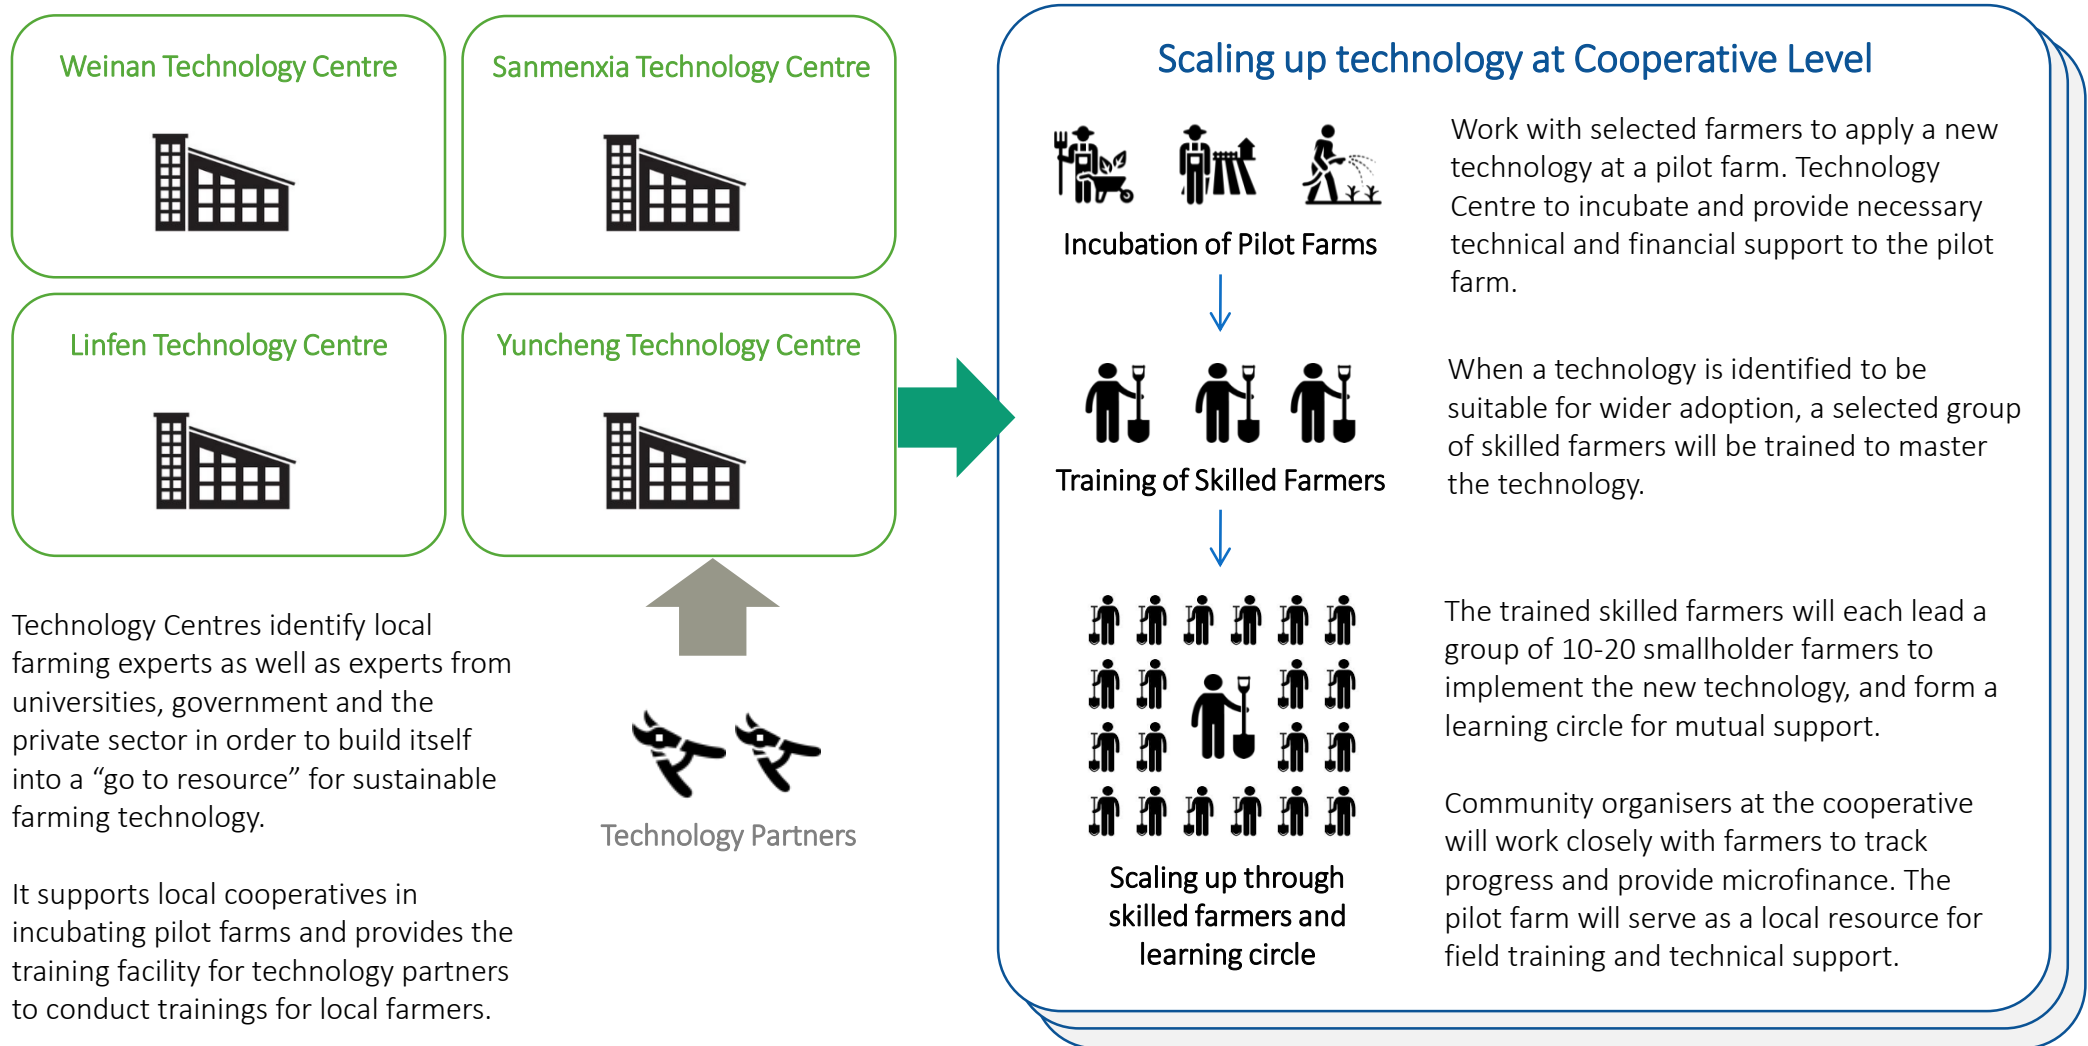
Weinan Technology Centre

Sanmenxia Technology Centre

Linfen Technology Centre

Yuncheng Technology Centre

Technology Centres identify local farming experts as well as experts from universities, government and the private sector in order to build itself into a “go to resource” for sustainable farming technology.

It supports local cooperatives in incubating pilot farms and provides the training facility for technology partners to conduct trainings for local farmers.

Technology Partners

Scaling up technology at Cooperative Level

Incubation of Pilot Farms

Work with selected farmers to apply a new technology at a pilot farm. Technology Centre to incubate and provide necessary technical and financial support to the pilot farm.

Training of Skilled Farmers

When a technology is identified to be suitable for wider adoption, a selected group of skilled farmers will be trained to master the technology.

Scaling up through skilled farmers and learning circle

The trained skilled farmers will each lead a group of 10-20 smallholder farmers to implement the new technology, and form a learning circle for mutual support.

Community organisers at the cooperative will work closely with farmers to track progress and provide microfinance. The pilot farm will serve as a local resource for field training and technical support.